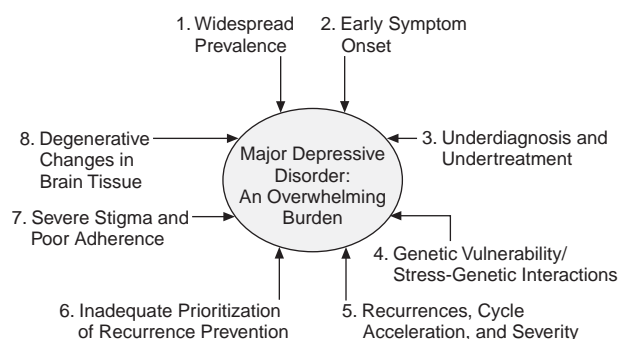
1. Widespread Prevalence

2. Early Symptom Onset

8. Degenerative Changes in Brain Tissue

Major Depressive Disorder: An Overwhelming Burden

3. Underdiagnosis and Undertreatment

7. Severe Stigma and Poor Adherence

4. Genetic Vulnerability/ Stress-Genetic Interactions

6. Inadequate Prioritization of Recurrence Prevention

5. Recurrences, Cycle Acceleration, and Severity